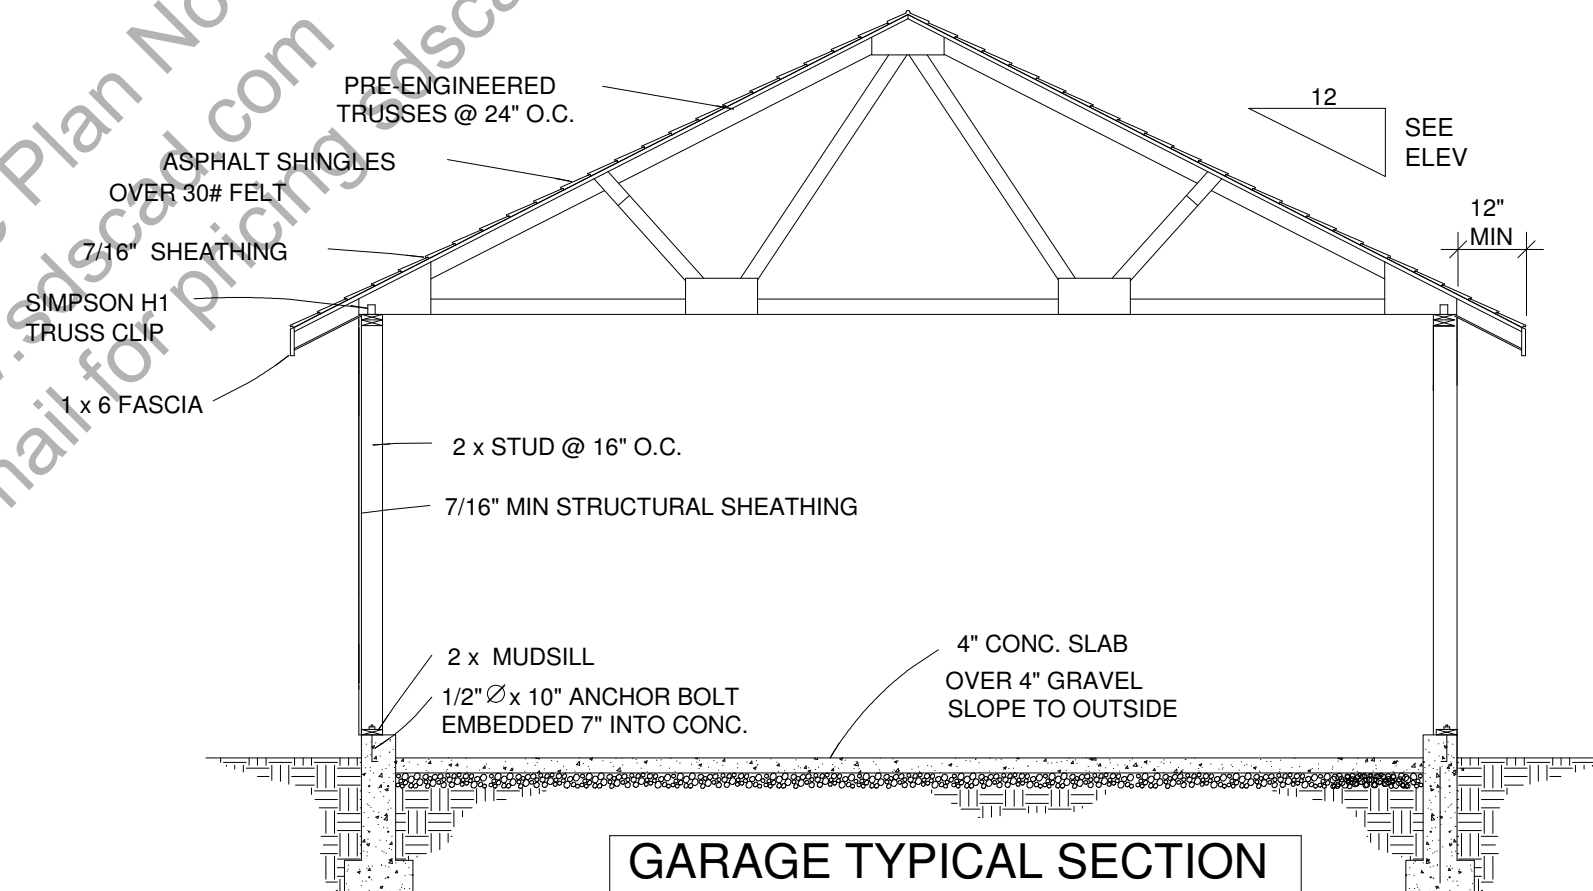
Plan No
sdscad.com
mail for pricing sdsca

PRE-ENGINEERED
TRUSSES @ 24" O.C.

ASPHALT SHINGLES
OVER 30# FELT

7/16" SHEATHING

SIMPSON H1
TRUSS CLIP

1 x 6 FASCIA

12

SEE
ELEV

12"
MIN

2 x STUD @ 16" O.C.

7/16" MIN STRUCTURAL SHEATHING

2 x MUDSILL

1/2" ∅ x 10" ANCHOR BOLT
EMBEDDED 7" INTO CONC.

4" CONC. SLAB
OVER 4" GRAVEL
SLOPE TO OUTSIDE

GARAGE TYPICAL SECTION